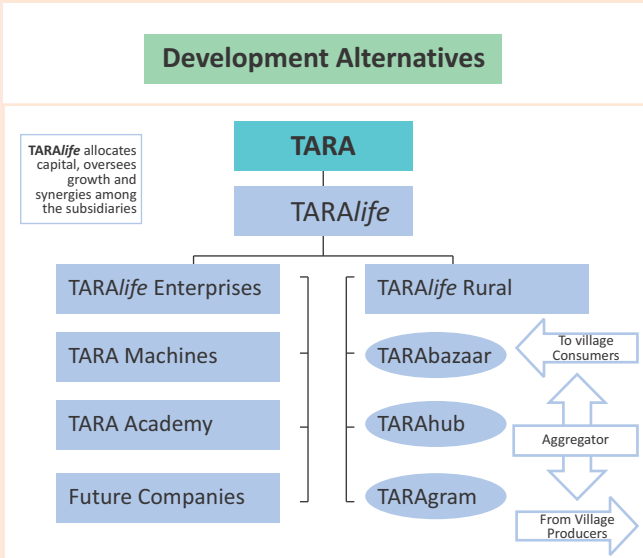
Development Alternatives

TARA*life* allocates capital, oversees growth and synergies among the subsidiaries

TARA

TARA*life*

TARA*life* Enterprises

TARA Machines

TARA Academy

Future Companies

TARA*life* Rural

TARAbazaar

TARAhub

TARAgram

To village Consumers

Aggregator

From Village Producers